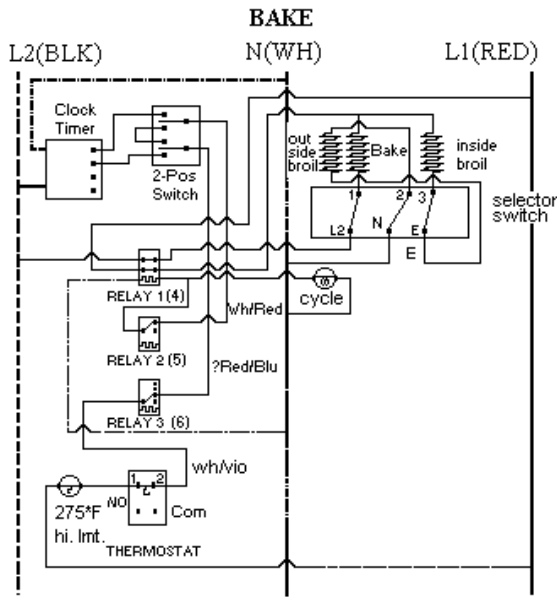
BAKE

L2(BLK)

N(WH)

L1(RED)

Clock Timer

2-Pos Switch

out side broil

Bake

inside broil

1

2

3

L2

N

E

selector switch

E

RELAY 1 (4)

cycle

Wh/Red

RELAY 2 (5)

?Red/Blu

RELAY 3 (6)

wh/vio

NO

1

2

C

Com

275*F

hi. lmt.

THERMOSTAT